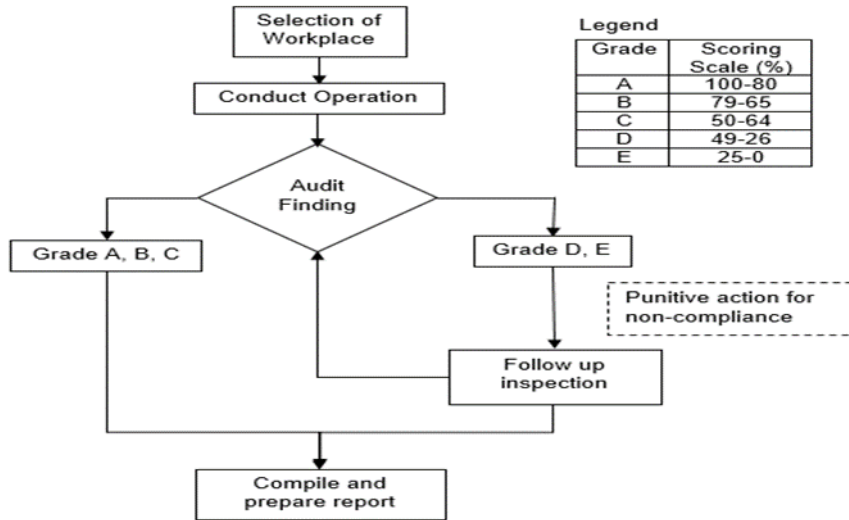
Selection of Workplace

Conduct Operation

Audit Finding

Grade A, B, C

Grade D, E

Punitive action for non-compliance

Follow up inspection

Compile and prepare report

Legend

| Grade | Scoring Scale (%) |
|---|---|
| A | 100-80 |
| B | 79-65 |
| C | 50-64 |
| D | 49-26 |
| E | 25-0 |